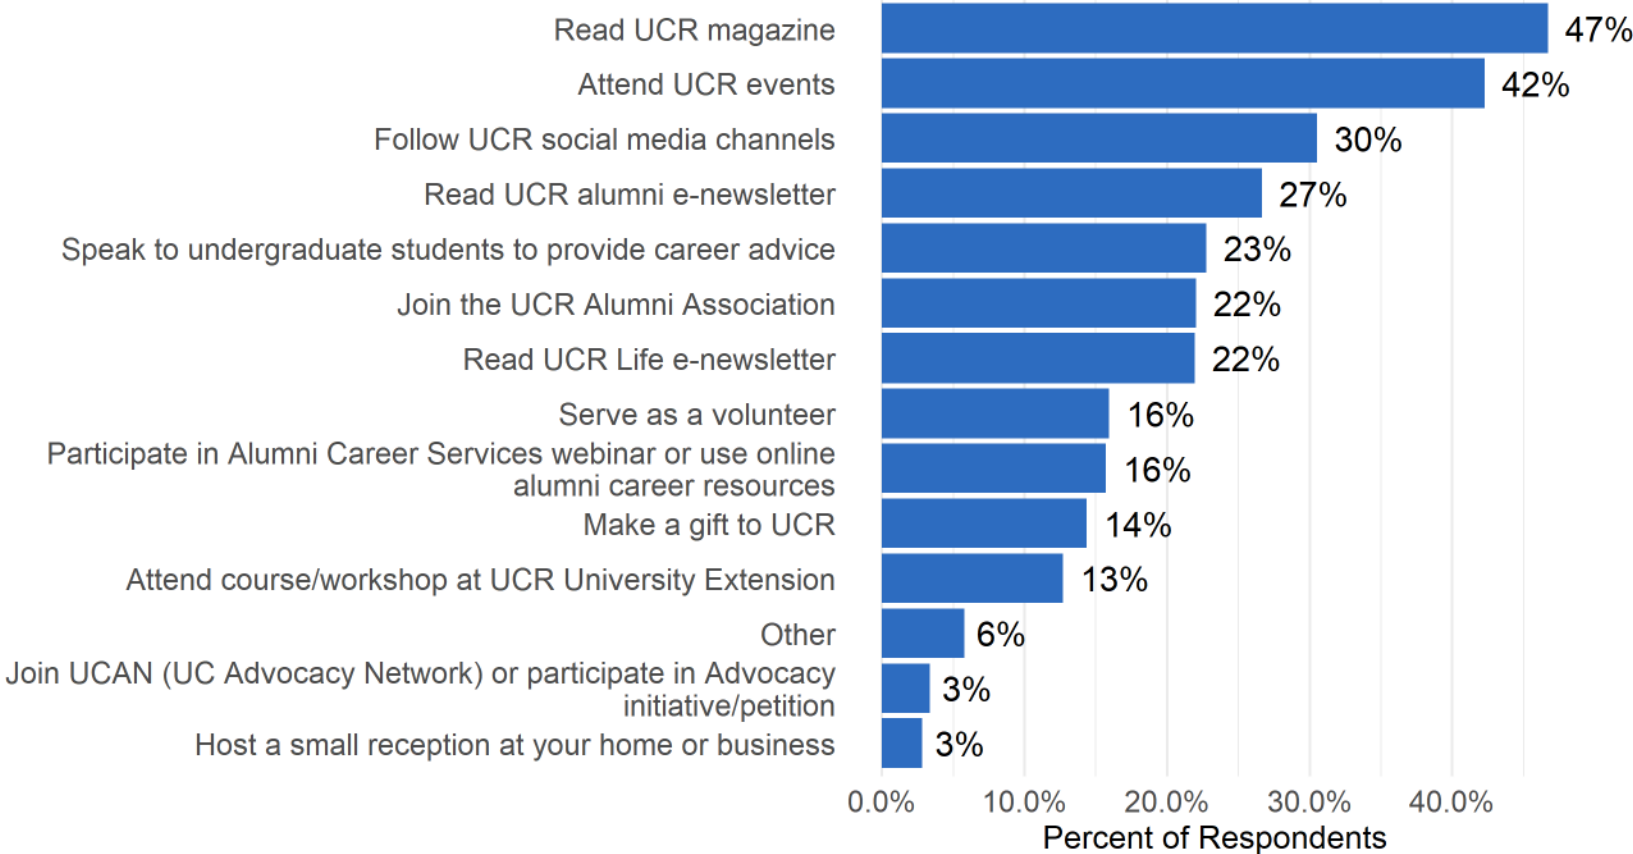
| | |
|---|---|
| Read UCR magazine | 47% |
| Attend UCR events | 42% |
| Follow UCR social media channels | 30% |
| Read UCR alumni e-newsletter | 27% |
| Speak to undergraduate students to provide career advice | 23% |
| Join the UCR Alumni Association | 22% |
| Read UCR Life e-newsletter | 22% |
| Serve as a volunteer | 16% |
| Participate in Alumni Career Services webinar or use online alumni career resources | 16% |
| Make a gift to UCR | 14% |
| Attend course/workshop at UCR University Extension | 13% |
| Other | 6% |
| Join UCAN (UC Advocacy Network) or participate in Advocacy initiative/petition | 3% |
| Host a small reception at your home or business | 3% |

0.0% 10.0% 20.0% 30.0% 40.0%
Percent of Respondents